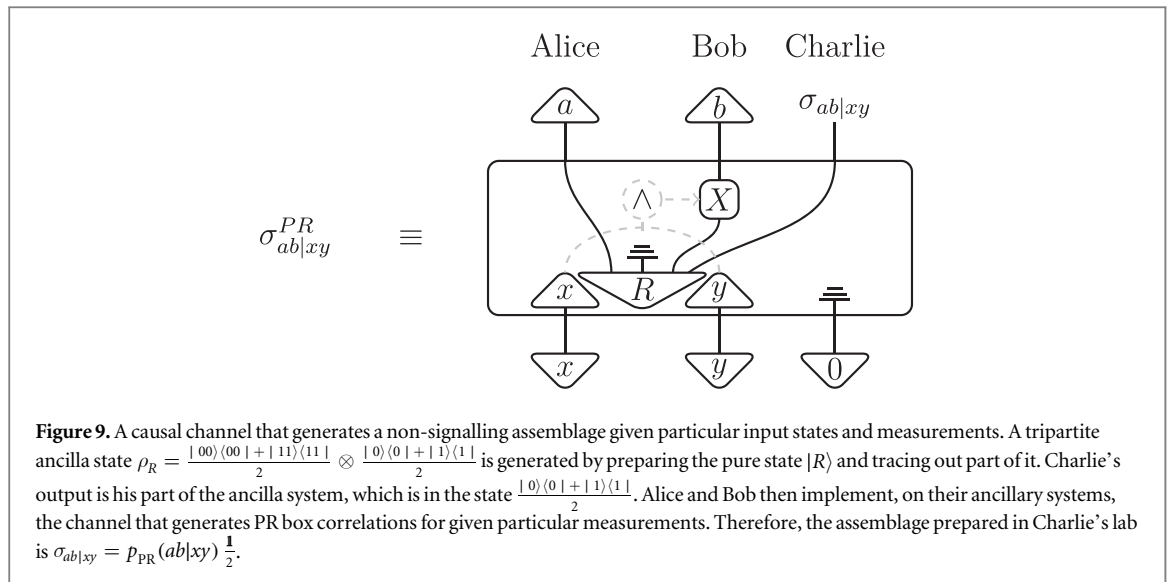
Alice Bob Charlie

$a$ $b$ $\sigma_{ab|xy}$

$\sigma^{PR}_{ab|xy}$ $\equiv$

$\wedge$ $X$

$x$ $R$ $y$

$x$ $y$ $0$

**Figure 9.** A causal channel that generates a non-signalling assemblage given particular input states and measurements. A tripartite ancilla state $\rho_R = \frac{|00\rangle\langle 00| + |11\rangle\langle 11|}{2} \otimes \frac{|0\rangle\langle 0| + |1\rangle\langle 1|}{2}$ is generated by preparing the pure state $|R\rangle$ and tracing out part of it. Charlie's output is his part of the ancilla system, which is in the state $\frac{|0\rangle\langle 0| + |1\rangle\langle 1|}{2}$. Alice and Bob then implement, on their ancillary systems, the channel that generates PR box correlations for given particular measurements. Therefore, the assemblage prepared in Charlie's lab is $\sigma_{ab|xy} = p_{\text{PR}}(ab|xy)\,\frac{\mathbf{1}}{2}$.